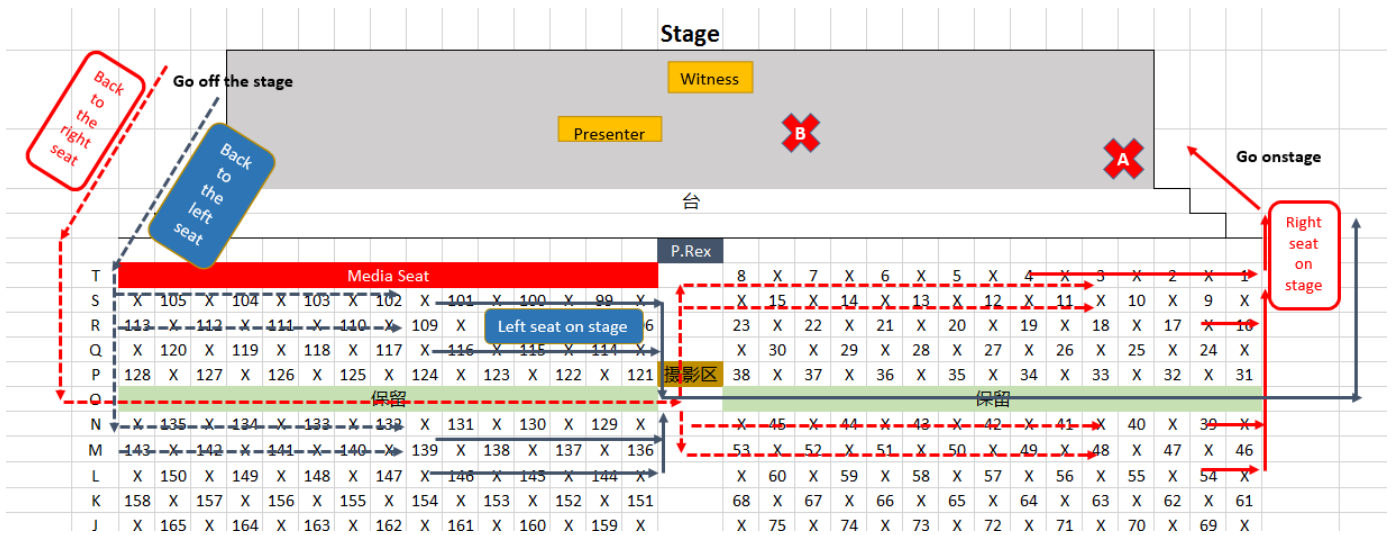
Stage

Witness

Presenter

B

A

Go off the stage

Back to the right seat

Back to the left seat

Go onstage

台

Right seat on stage

P.Rex

Left seat on stage

摄影区

| T | Media Seat | | | | | | | | | | | | | | | 8 | X | 7 | X | 6 | X | 5 | X | 4 | X | 3 | X | 2 | X | 1 |
|---|---|---|---|---|---|---|---|---|---|---|---|---|---|---|---|---|---|---|---|---|---|---|---|---|---|---|---|---|---|---|
| S | X | 105 | X | 104 | X | 103 | X | 102 | X | 101 | X | 100 | X | 99 | X | X | 15 | X | 14 | X | 13 | X | 12 | X | 11 | X | 10 | X | 9 | X |
| R | 113 | X | 112 | X | 111 | X | 110 | X | 109 | X | | | | | 6 | 23 | X | 22 | X | 21 | X | 20 | X | 19 | X | 18 | X | 17 | X | 16 |
| Q | X | 120 | X | 119 | X | 118 | X | 117 | X | 116 | X | 115 | X | 114 | X | X | 30 | X | 29 | X | 28 | X | 27 | X | 26 | X | 25 | X | 24 | X |
| P | 128 | X | 127 | X | 126 | X | 125 | X | 124 | X | 123 | X | 122 | X | 121 | 38 | X | 37 | X | 36 | X | 35 | X | 34 | X | 33 | X | 32 | X | 31 |
| O | 保留 | | | | | | | | | | | | | | | 保留 | | | | | | | | | | | | | | |
| N | X | 135 | X | 134 | X | 133 | X | 132 | X | 131 | X | 130 | X | 129 | X | X | 45 | X | 44 | X | 43 | X | 42 | X | 41 | X | 40 | X | 39 | X |
| M | 143 | X | 142 | X | 141 | X | 140 | X | 139 | X | 138 | X | 137 | X | 136 | 53 | X | 52 | X | 51 | X | 50 | X | 49 | X | 48 | X | 47 | X | 46 |
| L | X | 150 | X | 149 | X | 148 | X | 147 | X | 146 | X | 145 | X | 144 | X | X | 60 | X | 59 | X | 58 | X | 57 | X | 56 | X | 55 | X | 54 | X |
| K | 158 | X | 157 | X | 156 | X | 155 | X | 154 | X | 153 | X | 152 | X | 151 | 68 | X | 67 | X | 66 | X | 65 | X | 64 | X | 63 | X | 62 | X | 61 |
| J | X | 165 | X | 164 | X | 163 | X | 162 | X | 161 | X | 160 | X | 159 | X | X | 75 | X | 74 | X | 73 | X | 72 | X | 71 | X | 70 | X | 69 | X |